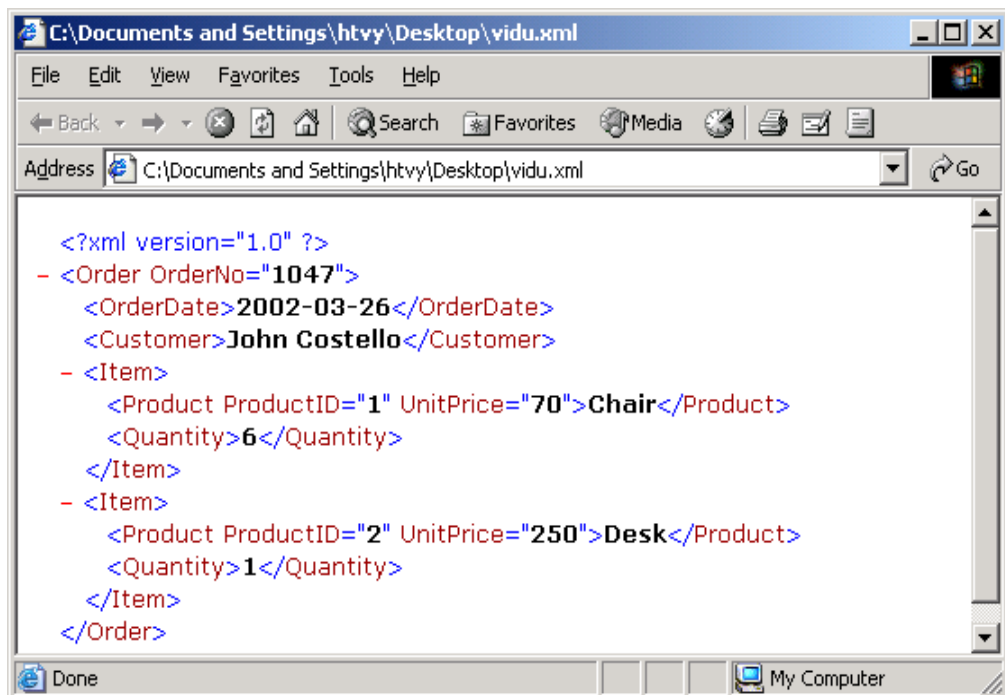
C:\Documents and Settings\htvy\Desktop\vidu.xml

File Edit View Favorites Tools Help

Back Search Favorites Media

Address C:\Documents and Settings\htvy\Desktop\vidu.xml Go

<?xml version="1.0" ?>
- <Order OrderNo="1047">
<OrderDate>2002-03-26</OrderDate>
<Customer>John Costello</Customer>
- <Item>
<Product ProductID="1" UnitPrice="70">Chair</Product>
<Quantity>6</Quantity>
</Item>
- <Item>
<Product ProductID="2" UnitPrice="250">Desk</Product>
<Quantity>1</Quantity>
</Item>
</Order>

Done My Computer